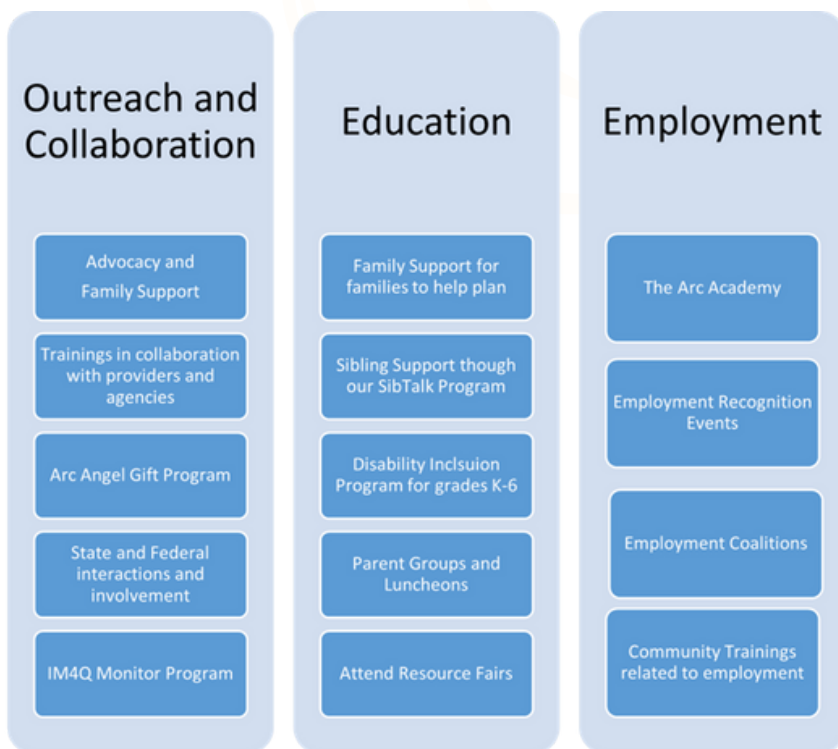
Outreach and Collaboration

Advocacy and Family Support

Trainings in collaboration with providers and agencies

Arc Angel Gift Program

State and Federal interactions and involvement

IM4Q Monitor Program

Education

Family Support for families to help plan

Sibling Support though our SibTalk Program

Disability Inclsuion Program for grades K-6

Parent Groups and Luncheons

Attend Resource Fairs

Employment

The Arc Academy

Employment Recognition Events

Employment Coalitions

Community Trainings related to employment